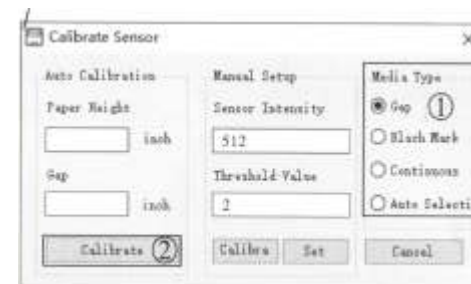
Calibrate Sensor

×

Auto Calibration

Paper Height

inch

Gap

inch

Calibrate ②

Manual Setup

Sensor Intensity

512

Threshold Value

2

Calibra

Set

Media Type

Gap ①

Black Mark

Continuous

Auto Selecti

Cancel